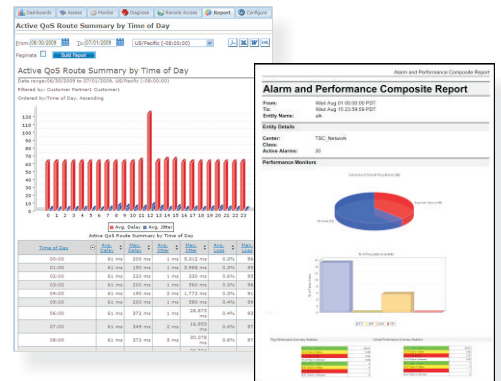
Dashboards | Assess | Monitor | Diagnose | Remote Access | Report | Configure

Active QoS Route Summary by Time of Day

From 06/30/2009 To 07/01/2009 US/Pacific (-08:00:00)

Paginate Build Report

Active QoS Route Summary by Time of Day

Date range:06/30/2009 to 07/01/2009, US/Pacific (-08:00:00)

Filtered by: Customer Partner: Customer1

Ordered by:Time of Day, Ascending

120
110
100
90
80
70
60
50
40
30
20
10
0

0 1 2 3 4 5 6 7 8 9 10 11 12 13 14 15 16 17 18 19 20 21 22 23

Avg. Delay Avg. Jitter

Active QoS Route Summary by Time of Day

| Time of Day | Avg. Delay | Max. Delay | Avg. Jitter | Max. Jitter | Avg. Loss | Ma |
|---|---|---|---|---|---|---|
| 00:00 | 61 ms | 200 ms | 1 ms | 5,312 ms | 0.3% | 91 |
| 01:00 | 61 ms | 200 ms | 1 ms | 5,988 ms | 0.3% | 91 |
| 02:00 | 61 ms | 200 ms | 1 ms | 320 ms | 0.3% | 91 |
| 03:00 | 61 ms | 200 ms | 1 ms | 360 ms | 0.3% | 91 |
| 04:00 | 61 ms | 200 ms | 2 ms | 1,772 ms | 0.3% | 91 |
| 05:00 | 61 ms | 200 ms | 1 ms | 380 ms | 0.4% | 91 |
| 06:00 | 61 ms | 372 ms | 1 ms | 28,673 ms | 0.3% | 91 |
| 07:00 | 61 ms | 349 ms | 2 ms | 10,953 ms | 0.4% | 91 |
| 08:00 | 61 ms | 372 ms | 5 ms | 20,078 ms | 0.6% | 91 |

Alarm and Performance Composite Report

Alarm and Performance Composite Report

From: Wed Aug 01 00:00:00 PDT
To: Wed Aug 15 23:59:59 PDT
Entity Name: all

Entity Details

Center: TSC_Network
Class:
Active Alarms: 30

Performance Monitors

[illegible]